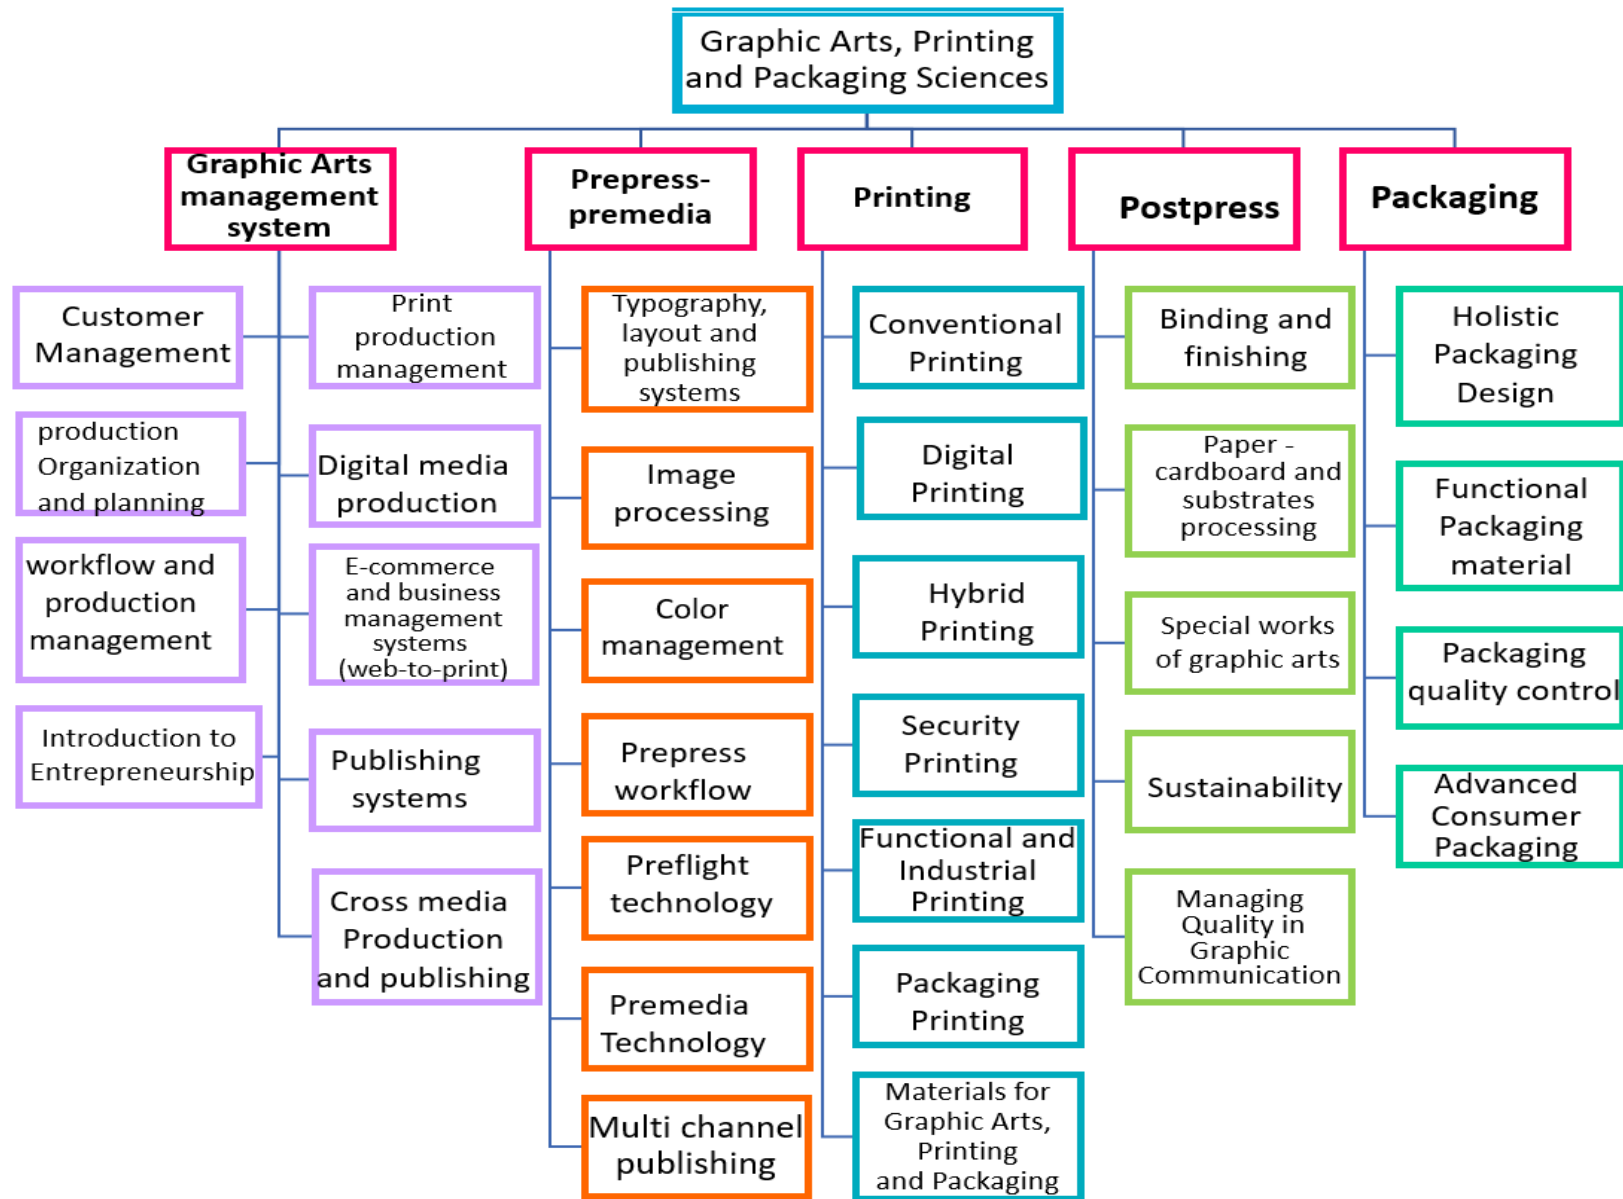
Graphic Arts, Printing and Packaging Sciences

Graphic Arts management system

Customer Management

production Organization and planning

workflow and production management

Introduction to Entrepreneurship

Print production management

Digital media production

E-commerce and business management systems (web-to-print)

Publishing systems

Cross media Production and publishing

Prepress-premedia

Typography, layout and publishing systems

Image processing

Color management

Prepress workflow

Preflight technology

Premedia Technology

Multi channel publishing

Printing

Conventional Printing

Digital Printing

Hybrid Printing

Security Printing

Functional and Industrial Printing

Packaging Printing

Materials for Graphic Arts, Printing and Packaging

Postpress

Binding and finishing

Paper - cardboard and substrates processing

Special works of graphic arts

Sustainability

Managing Quality in Graphic Communication

Packaging

Holistic Packaging Design

Functional Packaging material

Packaging quality control

Advanced Consumer Packaging